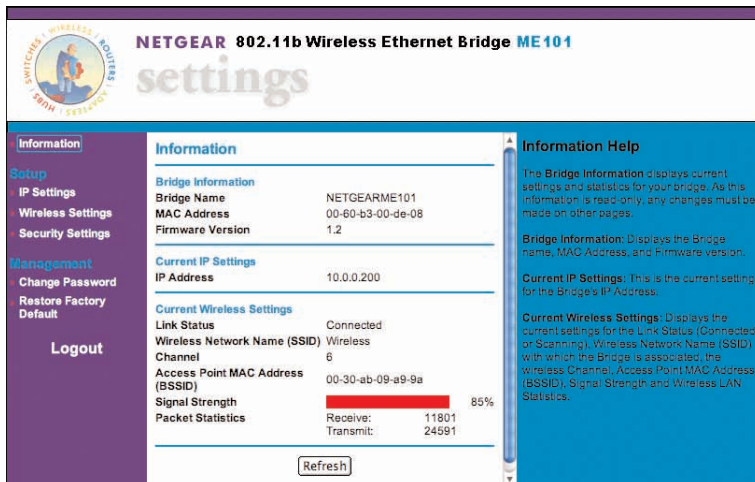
SWITCHES WIRELESS ROUTERS ADAPTERS HUBS

NETGEAR 802.11b Wireless Ethernet Bridge ME101

settings

Information

Setup

IP Settings

Wireless Settings

Security Settings

Management

Change Password

Restore Factory Default

Logout

Information

Bridge Information

| | |
|---|---|
| Bridge Name | NETGEARME101 |
| MAC Address | 00-60-b3-00-de-08 |
| Firmware Version | 1.2 |

Current IP Settings

| | |
|---|---|
| IP Address | 10.0.0.200 |

Current Wireless Settings

| | |
|---|---|
| Link Status | Connected |
| Wireless Network Name (SSID) | Wireless |
| Channel | 6 |
| Access Point MAC Address (BSSID) | 00-30-ab-09-a9-9a |
| Signal Strength | 85% |
| Packet Statistics | Receive: 11801 Transmit: 24591 |

Refresh

Information Help

The Bridge Information displays current settings and statistics for your bridge. As this information is read-only, any changes must be made on other pages.

Bridge Information: Displays the Bridge name, MAC Address, and Firmware version.

Current IP Settings: This is the current setting for the Bridge's IP Address.

Current Wireless Settings: Displays the current settings for the Link Status (Connected or Scanning), Wireless Network Name (SSID) with which the Bridge is associated, the wireless Channel, Access Point MAC Address (BSSID), Signal Strength and Wireless LAN Statistics.